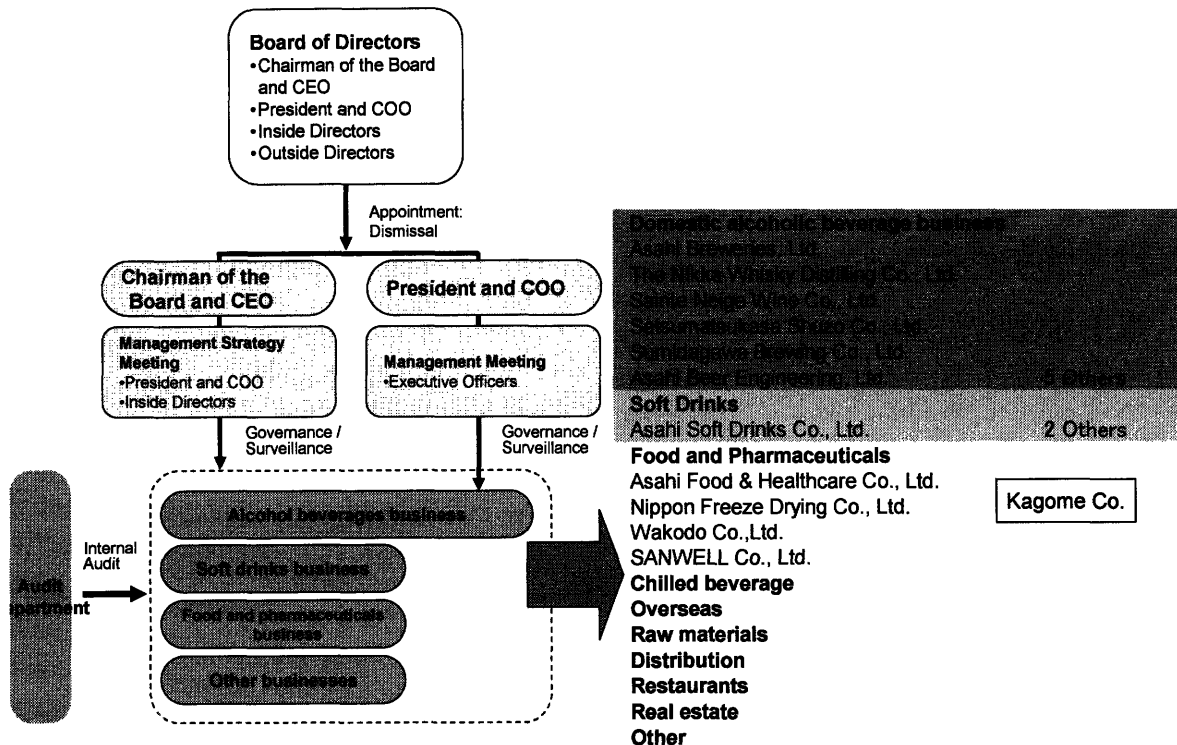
Board of Directors
•Chairman of the Board and CEO
•President and COO
•Inside Directors
•Outside Directors

Appointment: Dismissal

Chairman of the Board and CEO

President and COO

Management Strategy Meeting
•President and COO
•Inside Directors

Management Meeting
•Executive Officers

Governance / Surveillance

Governance / Surveillance

Audit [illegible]partment

Internal Audit

Alcohol beverages business

Soft drinks business

Food and pharmaceuticals business

Other businesses

Domestic alcoholic beverage business
Asahi Breweries, Ltd.
The Nikka Whisky Distilling Co., Ltd.
Sainte Neige Wine Co., Ltd.
Satsumatsukasa Shuzo Co., Ltd.
Sumidagawa Brewing Co., Ltd.
Asahi Beer Engineering, Ltd. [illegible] Others
Soft Drinks
Asahi Soft Drinks Co., Ltd. 2 Others
Food and Pharmaceuticals
Asahi Food & Healthcare Co., Ltd.
Nippon Freeze Drying Co., Ltd.
Wakodo Co.,Ltd.
SANWELL Co., Ltd.
Chilled beverage
Overseas
Raw materials
Distribution
Restaurants
Real estate
Other

Kagome Co.